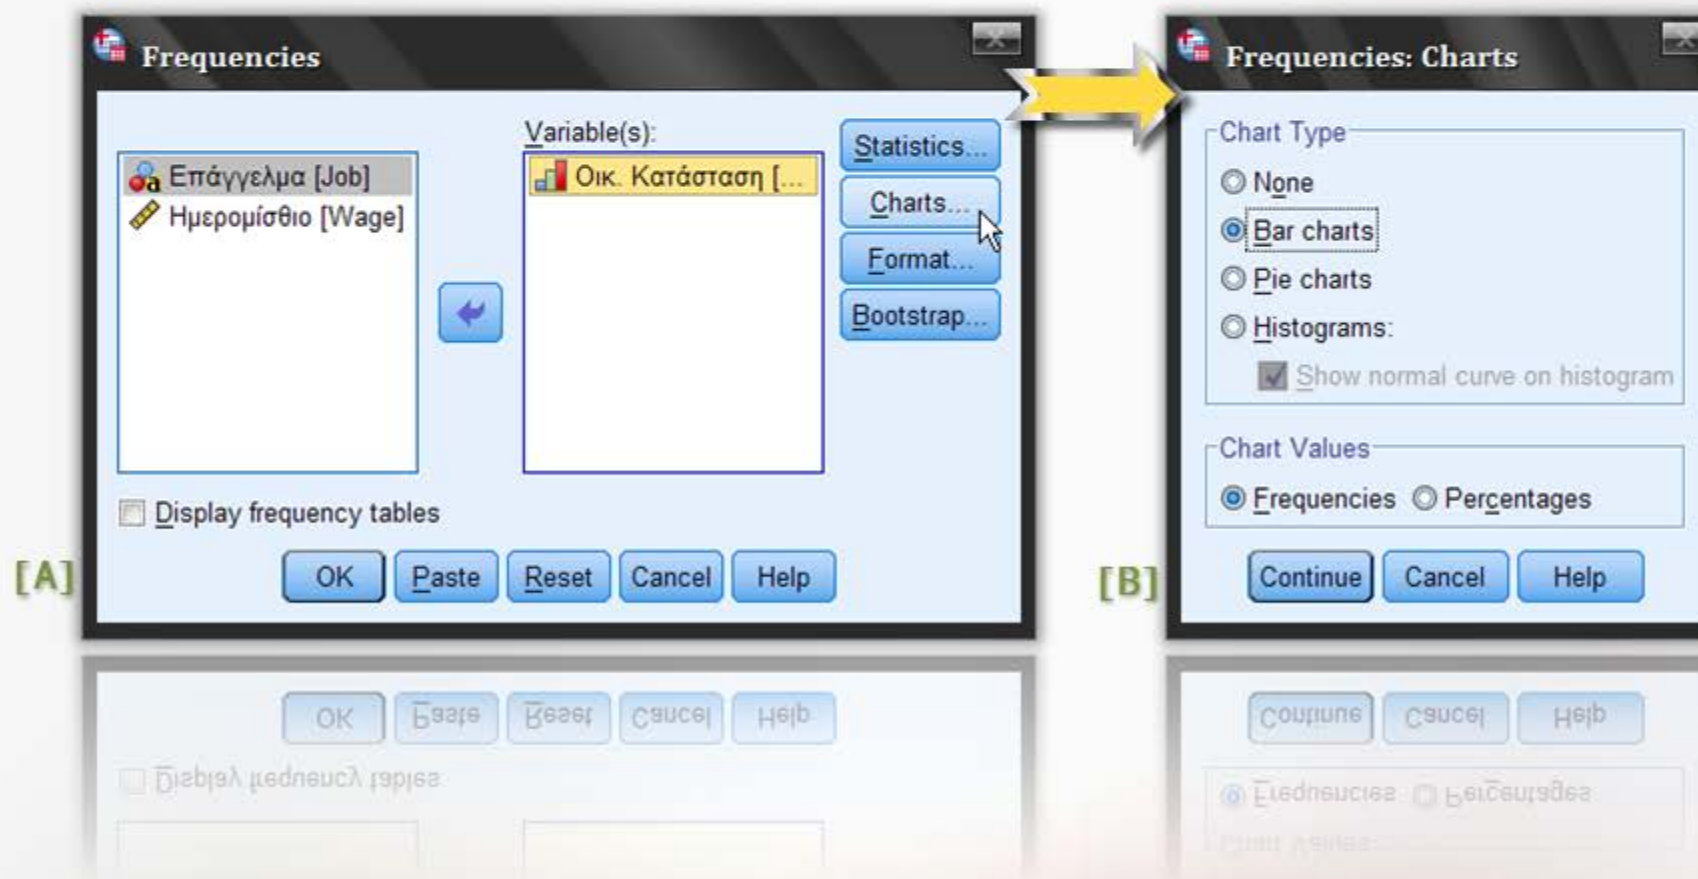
Frequencies

Επάγγελμα [Job]
Ημερομίσθιο [Wage]

Variable(s):
Οικ. Κατάσταση [...

Statistics...
Charts...
Format...
Bootstrap...

Display frequency tables

OK Paste Reset Cancel Help

[A]

Frequencies: Charts

Chart Type
None
Bar charts
Pie charts
Histograms:
Show normal curve on histogram

Chart Values
Frequencies Percentages

Continue Cancel Help

[B]